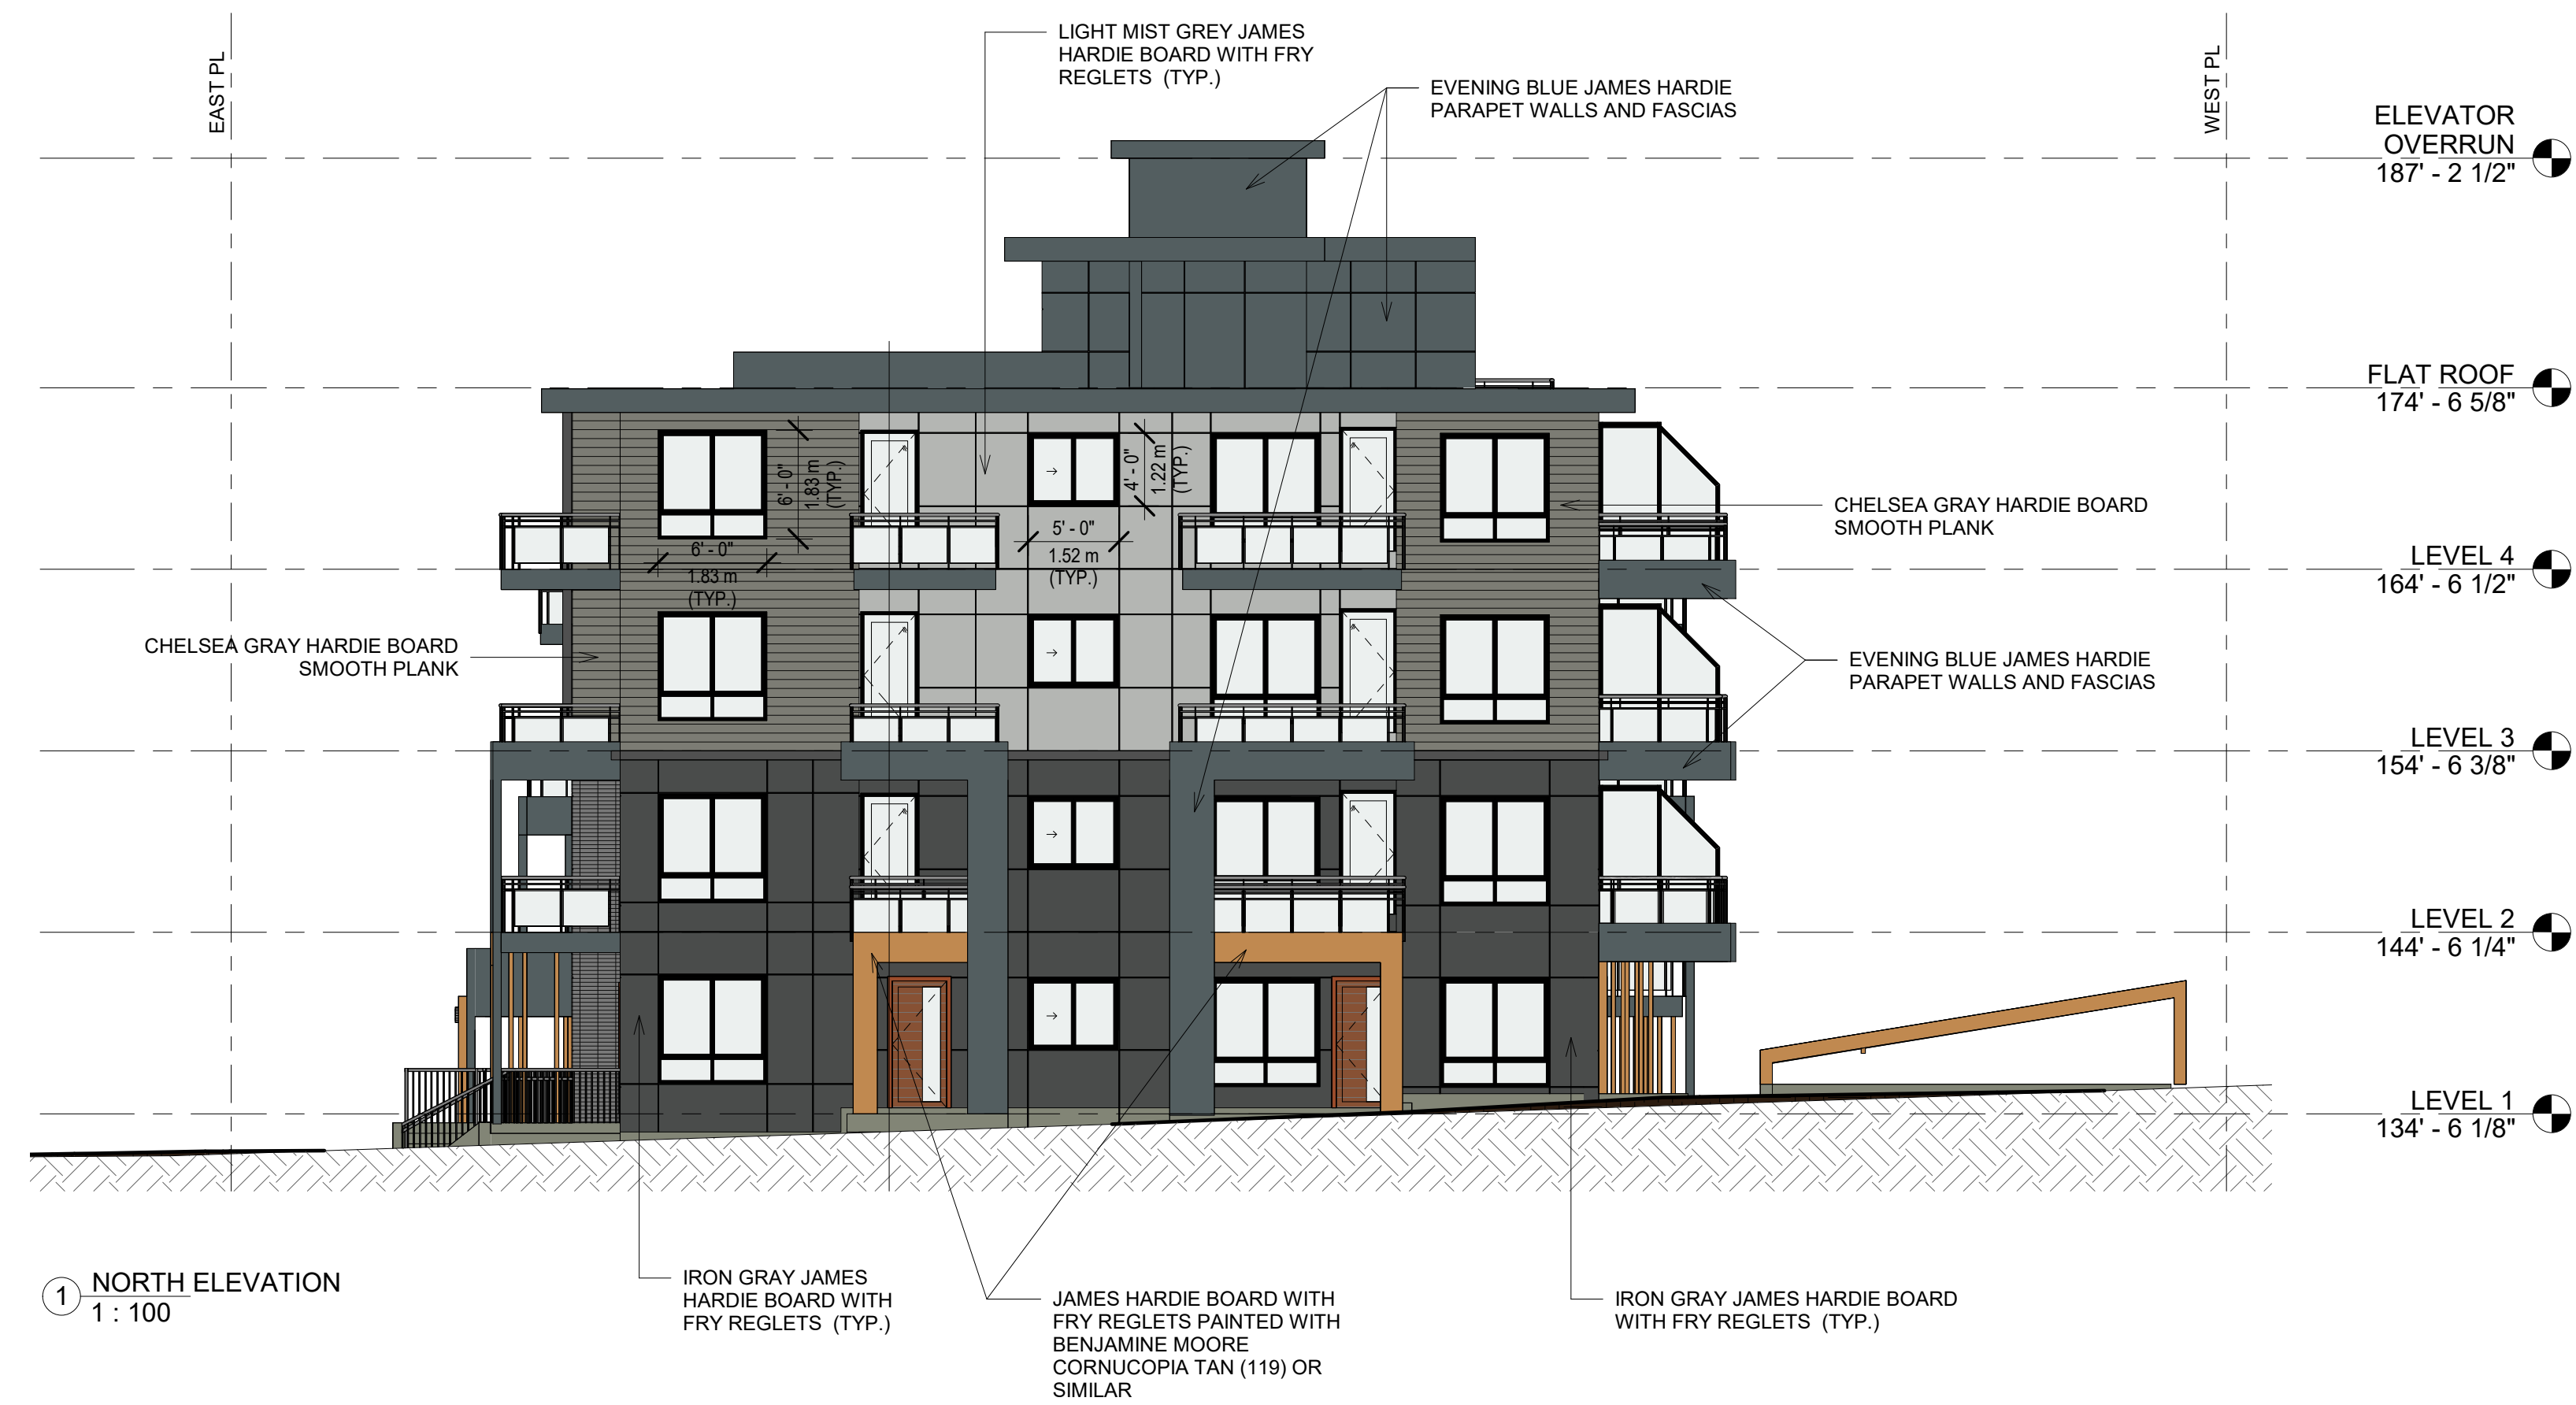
EAST PL

LIGHT MIST GREY JAMES HARDIE BOARD WITH FRY REGLETS (TYP.)

EVENING BLUE JAMES HARDIE PARAPET WALLS AND FASCIAS

WEST PL

ELEVATOR OVERRUN
187' - 2 1/2"

FLAT ROOF
174' - 6 5/8"

6' - 0"
1.83 m
(TYP.)

4' - 0"
1.22 m
(TYP.)

5' - 0"
1.52 m
(TYP.)

6' - 0"
1.83 m
(TYP.)

CHELSEA GRAY HARDIE BOARD SMOOTH PLANK

LEVEL 4
164' - 6 1/2"

CHELSEA GRAY HARDIE BOARD SMOOTH PLANK

EVENING BLUE JAMES HARDIE PARAPET WALLS AND FASCIAS

LEVEL 3
154' - 6 3/8"

LEVEL 2
144' - 6 1/4"

LEVEL 1
134' - 6 1/8"

1 NORTH ELEVATION
1 : 100

IRON GRAY JAMES HARDIE BOARD WITH FRY REGLETS (TYP.)

JAMES HARDIE BOARD WITH FRY REGLETS PAINTED WITH BENJAMINE MOORE CORNUCOPIA TAN (119) OR SIMILAR

IRON GRAY JAMES HARDIE BOARD WITH FRY REGLETS (TYP.)